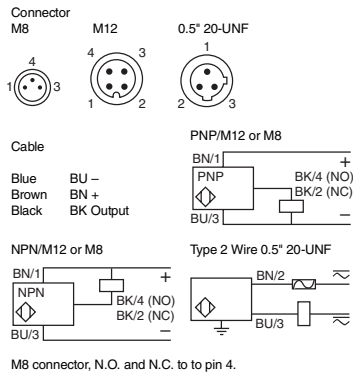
Connector
M8 M12 0.5" 20-UNF

4
1 3

4 3
1 2

1
2 3

Cable

Blue BU –
Brown BN +
Black BK Output

PNP/M12 or M8
BN/1
+
PNP
BK/4 (NO)
BK/2 (NC)
BU/3
–

NPN/M12 or M8
BN/1
+
NPN
BK/4 (NO)
BK/2 (NC)
BU/3
–

Type 2 Wire 0.5" 20-UNF
BN/2
BU/3

M8 connector, N.O. and N.C. to to pin 4.